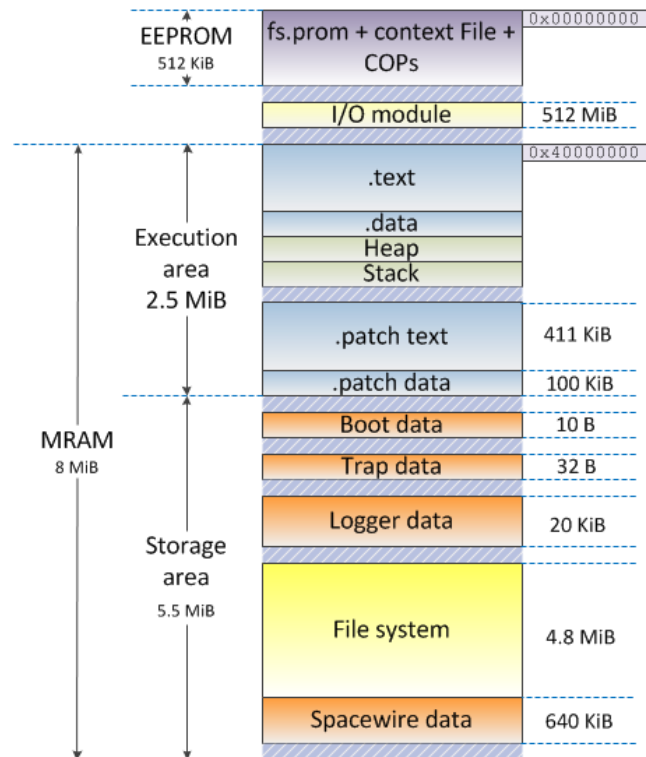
EEPROM
512 KiB

fs.prom + context File + COPs

0x00000000

I/O module

512 MiB

0x40000000

Execution area
2.5 MiB

.text
.data
Heap
Stack

.patch text

411 KiB

.patch data

100 KiB

MRAM
8 MiB

Storage area
5.5 MiB

Boot data

10 B

Trap data

32 B

Logger data

20 KiB

File system

4.8 MiB

Spacewire data

640 KiB